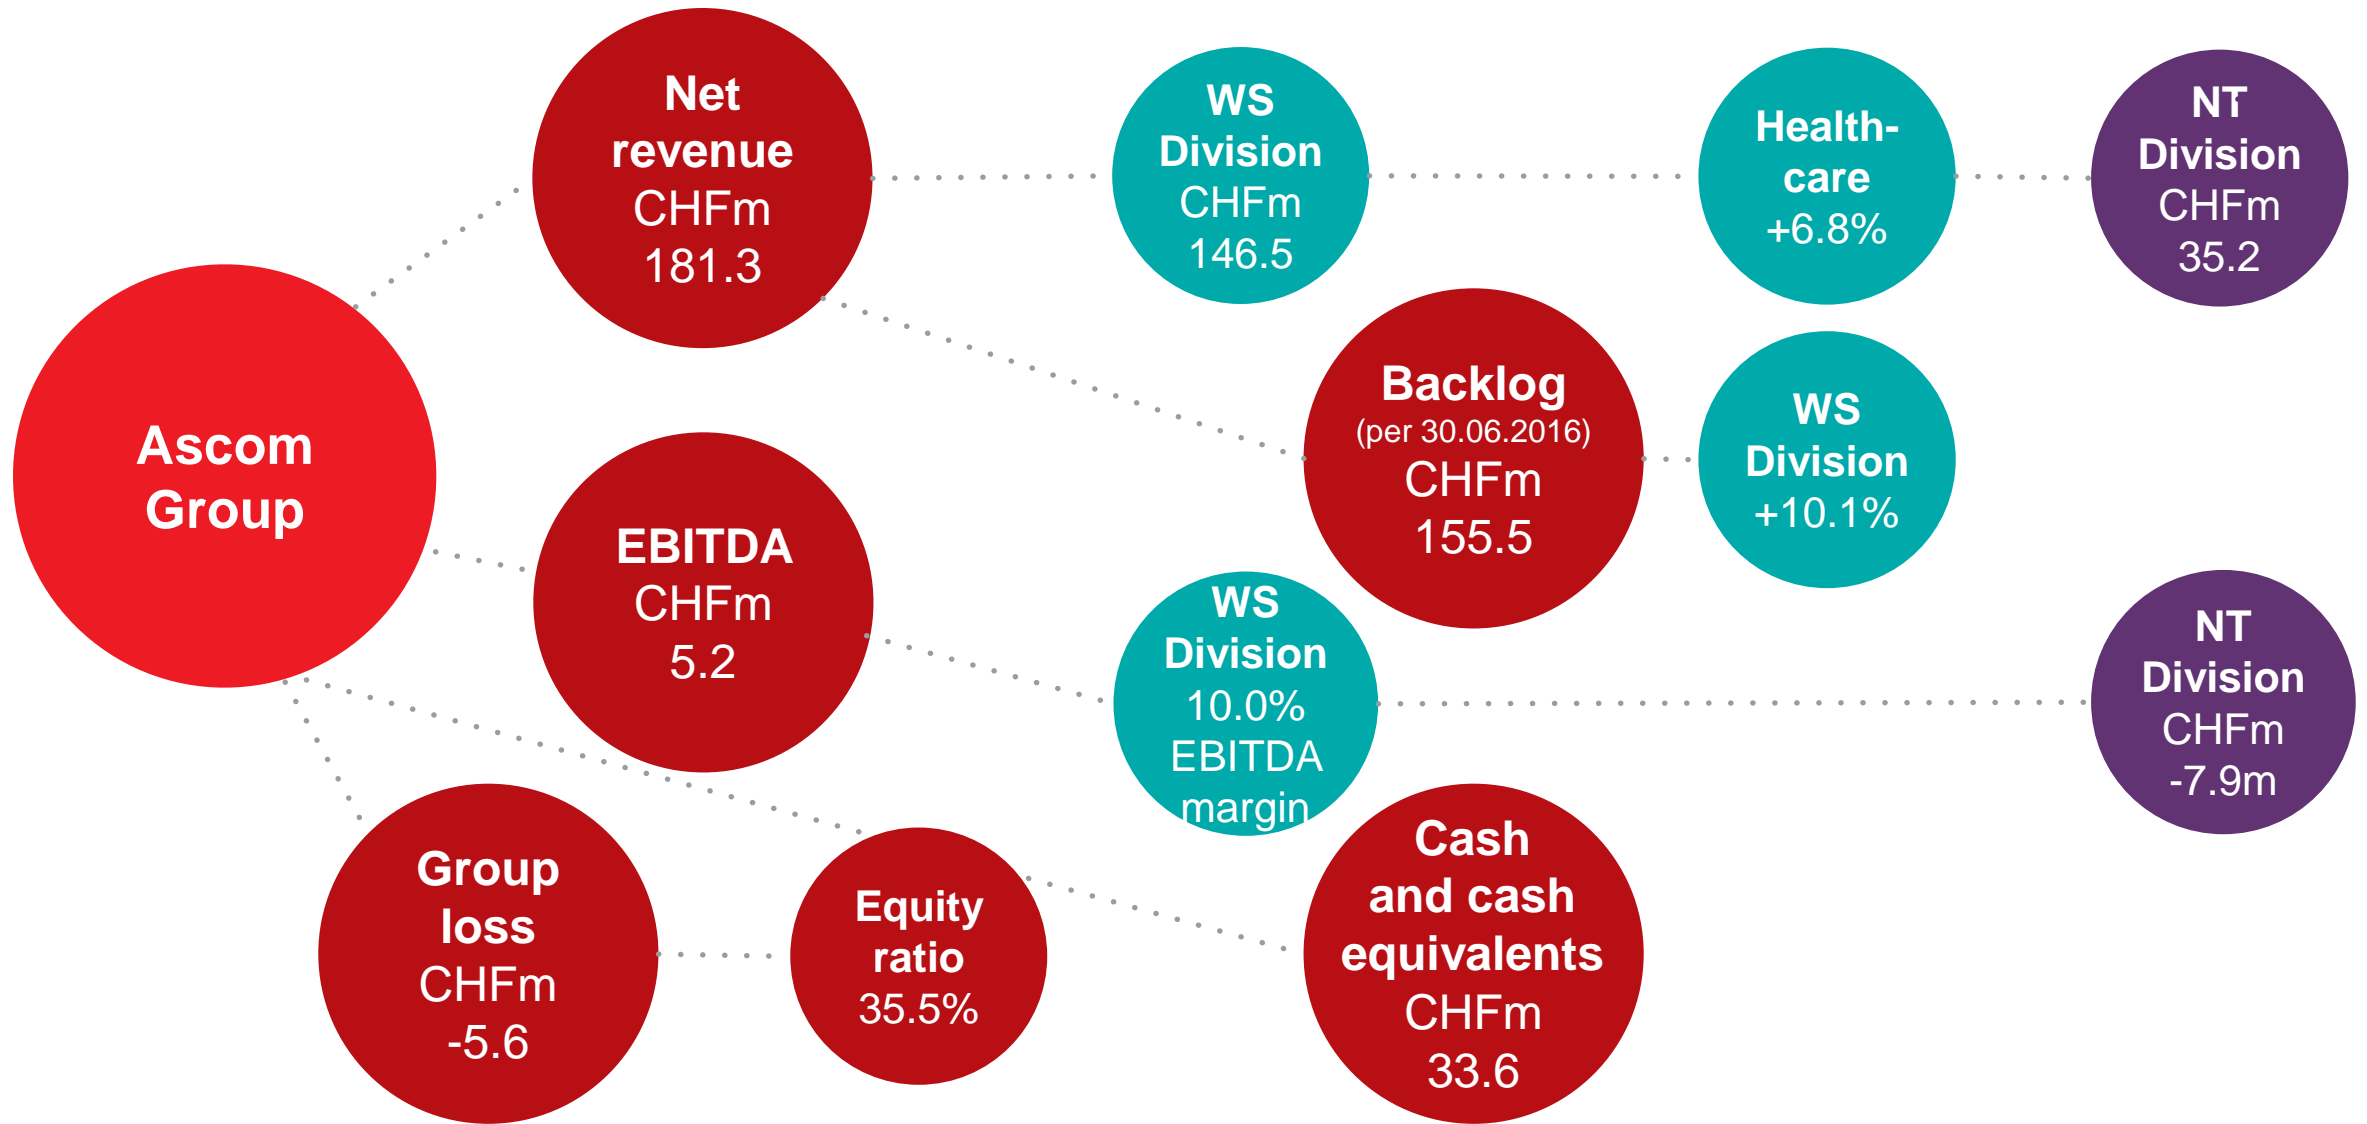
Ascom Group

Net revenue CHFm 181.3

WS Division CHFm 146.5

Health-care +6.8%

NT Division CHFm 35.2

Backlog (per 30.06.2016) CHFm 155.5

WS Division +10.1%

EBITDA CHFm 5.2

WS Division 10.0% EBITDA margin

NT Division CHFm -7.9m

Group loss CHFm -5.6

Equity ratio 35.5%

Cash and cash equivalents CHFm 33.6